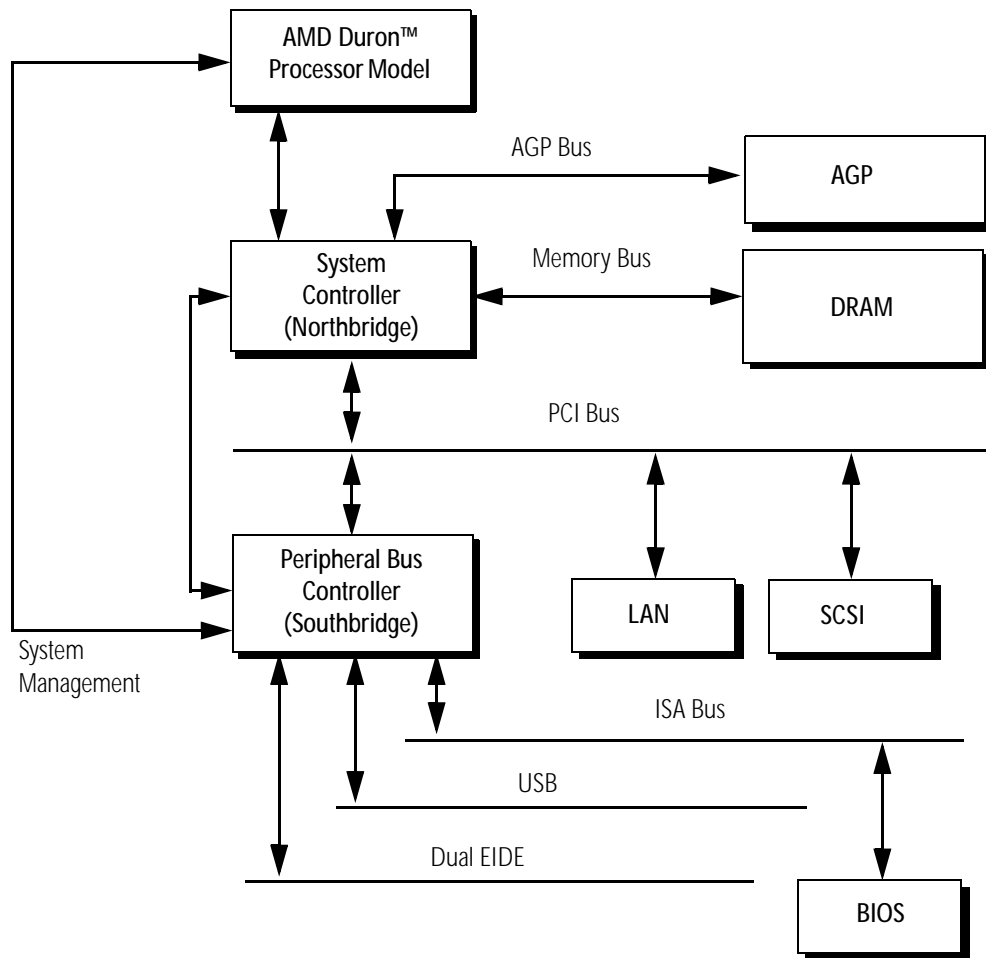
AMD Duron™ Processor Model

AGP Bus

AGP

System Controller (Northbridge)

Memory Bus

DRAM

PCI Bus

Peripheral Bus Controller (Southbridge)

LAN

SCSI

System Management

ISA Bus

USB

Dual EIDE

BIOS